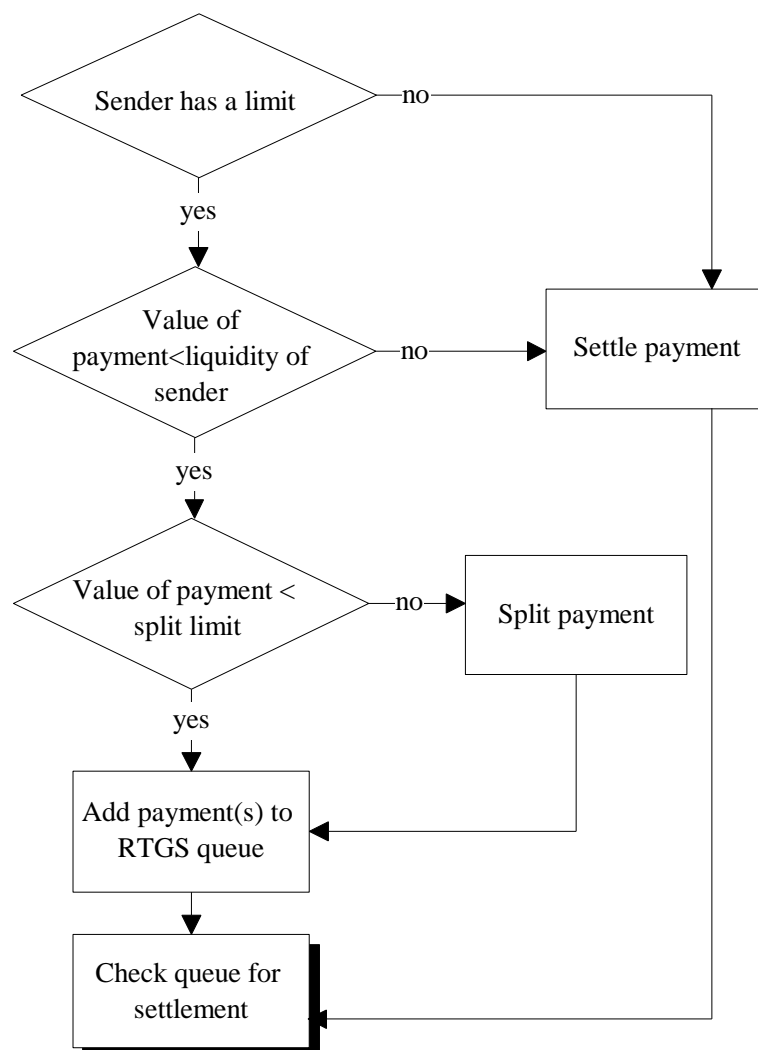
Sender has a limit

no

yes

Value of payment<liquidity of sender

no

Settle payment

yes

Value of payment < split limit

no

Split payment

yes

Add payment(s) to RTGS queue

Check queue for settlement